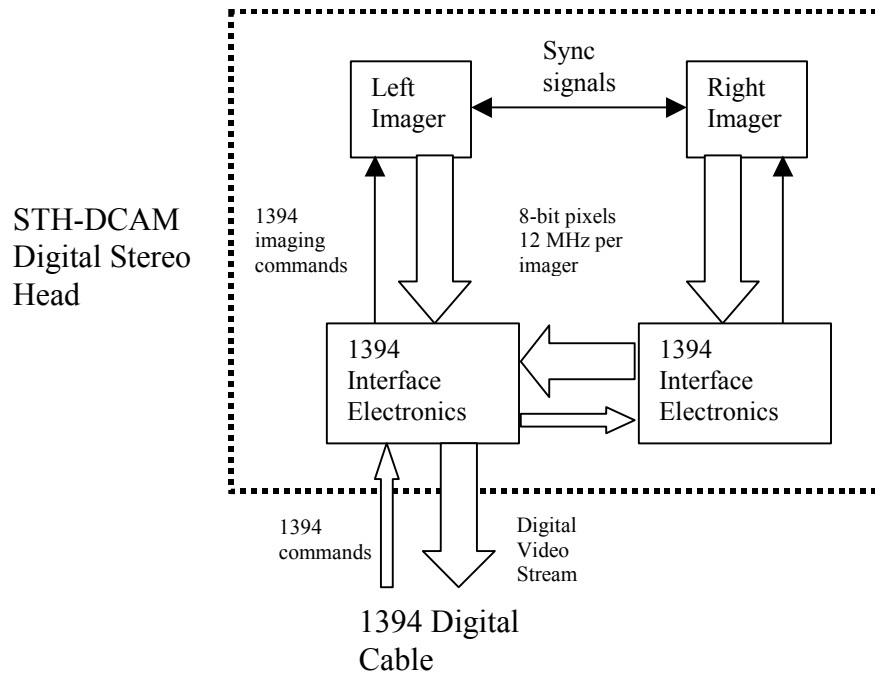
STH-DCAM Digital Stereo Head

Left Imager

Sync signals

Right Imager

1394 imaging commands

8-bit pixels 12 MHz per imager

1394 Interface Electronics

1394 Interface Electronics

1394 commands

Digital Video Stream

1394 Digital Cable